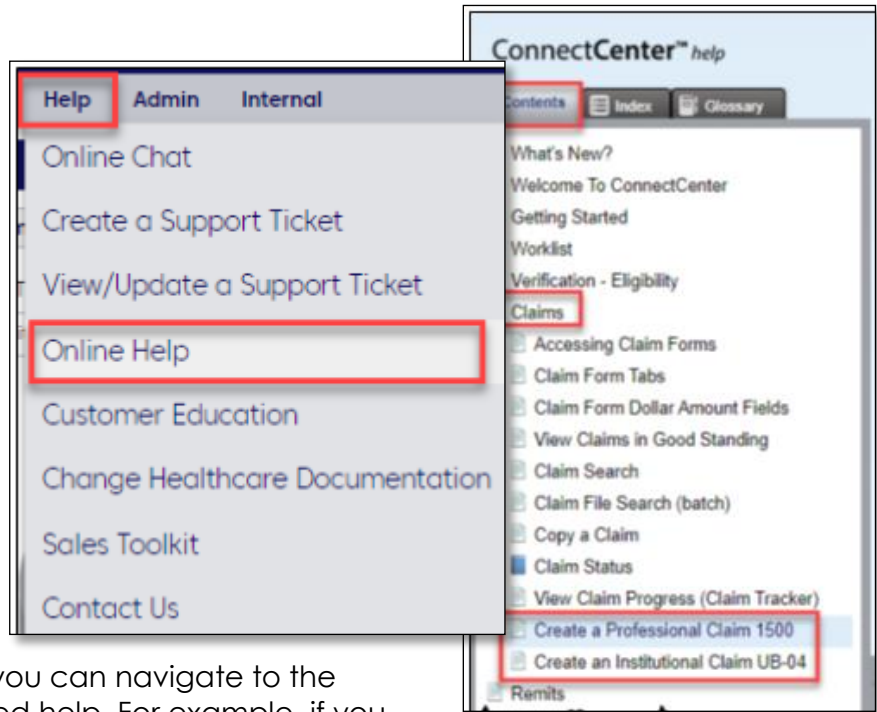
Help Admin Internal

Online Chat

Create a Support Ticket

View/Update a Support Ticket

Online Help

Customer Education

Change Healthcare Documentation

Sales Toolkit

Contact Us

ConnectCenter™ help

Contents Index Glossary

What's New?

Welcome To ConnectCenter

Getting Started

Worklist

Verification - Eligibility

Claims

Accessing Claim Forms

Claim Form Tabs

Claim Form Dollar Amount Fields

View Claims in Good Standing

Claim Search

Claim File Search (batch)

Copy a Claim

Claim Status

View Claim Progress (Claim Tracker)

Create a Professional Claim 1500

Create an Institutional Claim UB-04

Remits

you can navigate to the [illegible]ed help. For example, if you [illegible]